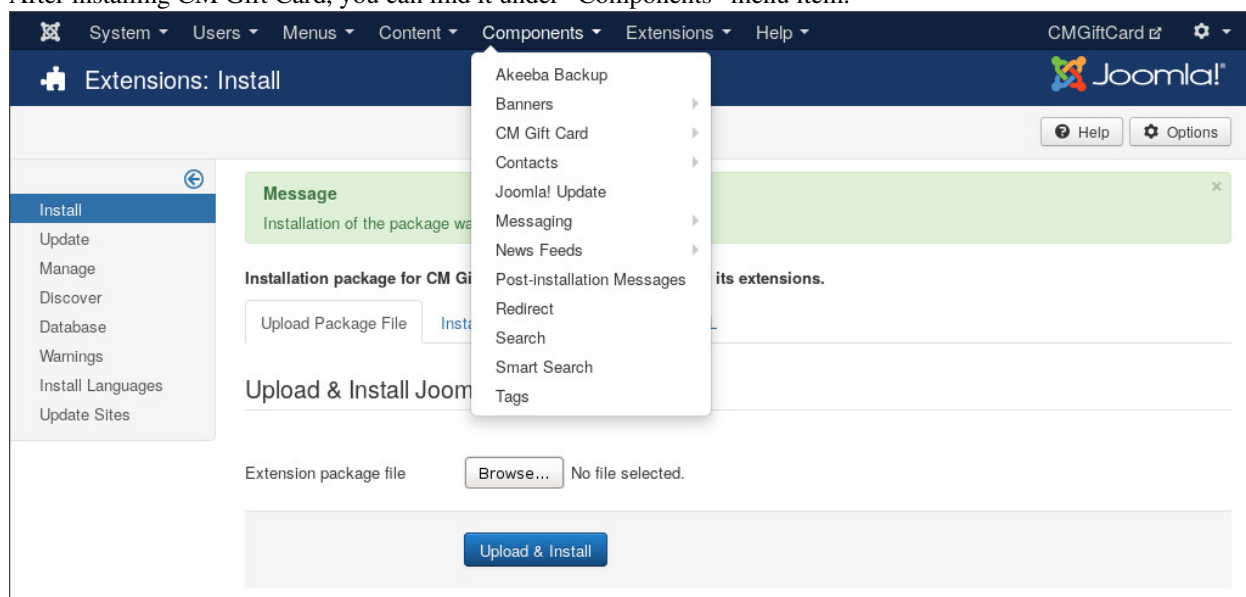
After installing CM Gift Card, you can find it under "Components" menu item.

System ▾ Users ▾ Menus ▾ Content ▾ Components ▾ Extensions ▾ Help ▾ CMGiftCard

Extensions: Install

Joomla!

Help Options

Install
Update
Manage
Discover
Database
Warnings
Install Languages
Update Sites

Message
Installation of the package wa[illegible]

Installation package for CM Gi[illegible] its extensions.

Upload Package File | Insta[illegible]

Upload & Install Joom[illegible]

Akeeba Backup
Banners
CM Gift Card
Contacts
Joomla! Update
Messaging
News Feeds
Post-installation Messages
Redirect
Search
Smart Search
Tags

Extension package file Browse... No file selected.

Upload & Install